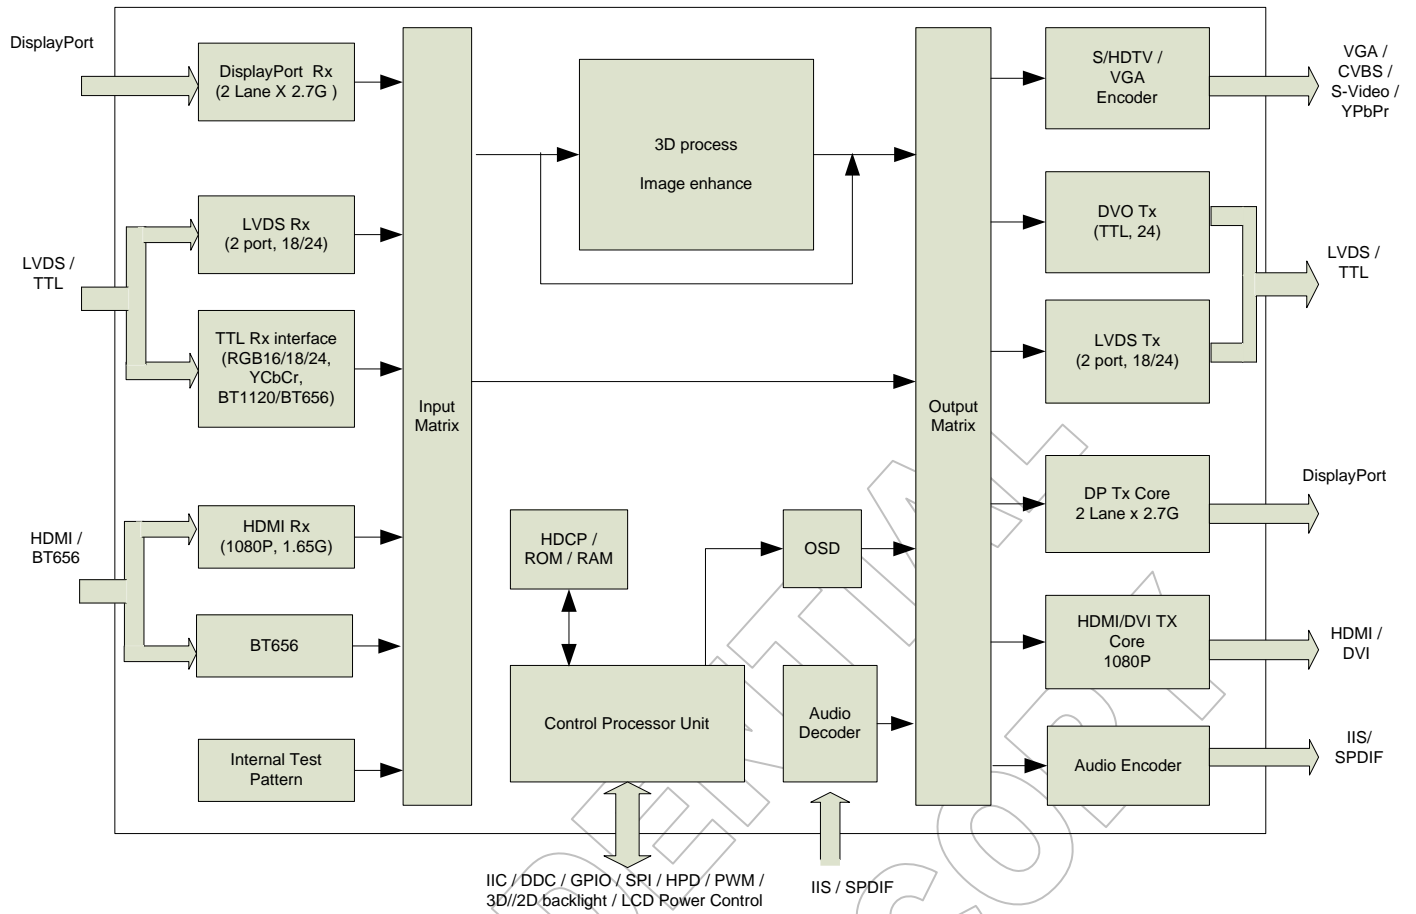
DisplayPort

DisplayPort Rx
(2 Lane X 2.7G )

LVDS /
TTL

LVDS Rx
(2 port, 18/24)

TTL Rx interface
(RGB16/18/24,
YCbCr,
BT1120/BT656)

HDMI /
BT656

HDMI Rx
(1080P, 1.65G)

BT656

Internal Test
Pattern

Input
Matrix

3D process

Image enhance

HDCP /
ROM / RAM

Control Processor Unit

OSD

Audio
Decoder

Output
Matrix

S/HDTV /
VGA
Encoder

VGA /
CVBS /
S-Video /
YPbPr

DVO Tx
(TTL, 24)

LVDS Tx
(2 port, 18/24)

LVDS /
TTL

DP Tx Core
2 Lane x 2.7G

DisplayPort

HDMI/DVI TX
Core
1080P

HDMI /
DVI

Audio Encoder

IIS/
SPDIF

IIC / DDC / GPIO / SPI / HPD / PWM /
3D//2D backlight / LCD Power Control

IIS / SPDIF